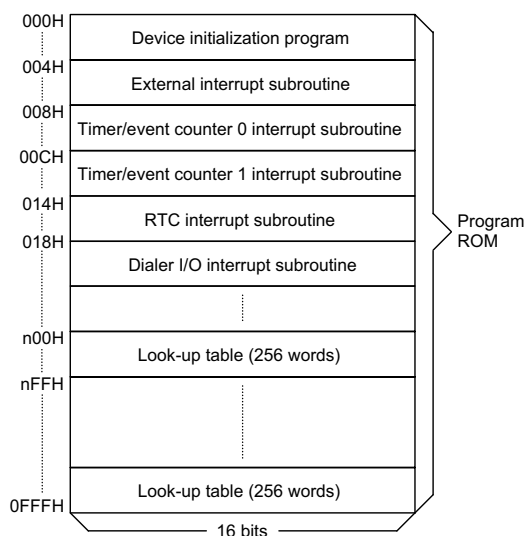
000H
Device initialization program
004H
External interrupt subroutine
008H
Timer/event counter 0 interrupt subroutine
00CH
Timer/event counter 1 interrupt subroutine
014H
RTC interrupt subroutine
018H
Dialer I/O interrupt subroutine
n00H
Look-up table (256 words)
nFFH
Look-up table (256 words)
0FFFH
16 bits
Program ROM